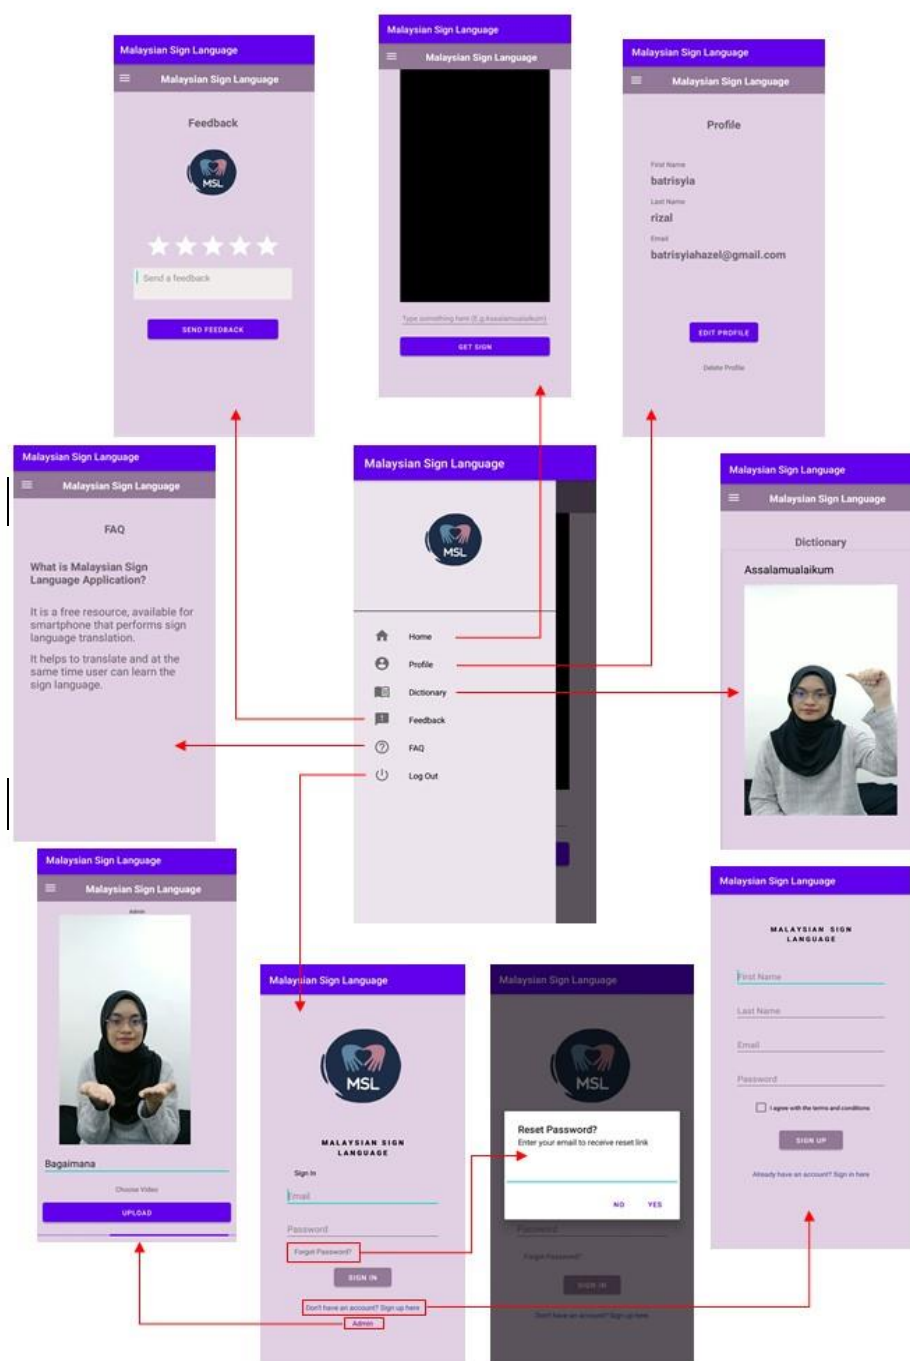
Malaysian Sign Language

Malaysian Sign Language

Feedback

MSL

Send a feedback

SEND FEEDBACK

Malaysian Sign Language

Malaysian Sign Language

Type something here (E.g Assalamualaikum)

GET SIGN

Malaysian Sign Language

Malaysian Sign Language

Profile

First Name

batrisyia

Last Name

rizal

Email

batrisyiahazel@gmail.com

EDIT PROFILE

Delete Profile

Malaysian Sign Language

Malaysian Sign Language

FAQ

What is Malaysian Sign Language Application?

It is a free resource, available for smartphone that performs sign language translation.

It helps to translate and at the same time user can learn the sign language.

Malaysian Sign Language

MSL

Home

Profile

Dictionary

Feedback

FAQ

Log Out

Malaysian Sign Language

Malaysian Sign Language

Dictionary

Assalamualaikum

Malaysian Sign Language

Malaysian Sign Language

Admin

Bagaimana

Choose Video

UPLOAD

Malaysian Sign Language

MSL

MALAYSIAN SIGN LANGUAGE

Sign In

Email

Password

Forgot Password?

SIGN IN

Don't have an account? Sign up here

Admin

Malaysian Sign Language

MSL

Reset Password?

Enter your email to receive reset link

NO

YES

Password

Forgot Password?

SIGN IN

Don't have an account? Sign up here

Malaysian Sign Language

MALAYSIAN SIGN LANGUAGE

First Name

Last Name

Email

Password

I agree with the terms and conditions

SIGN UP

Already have an account? Sign in here